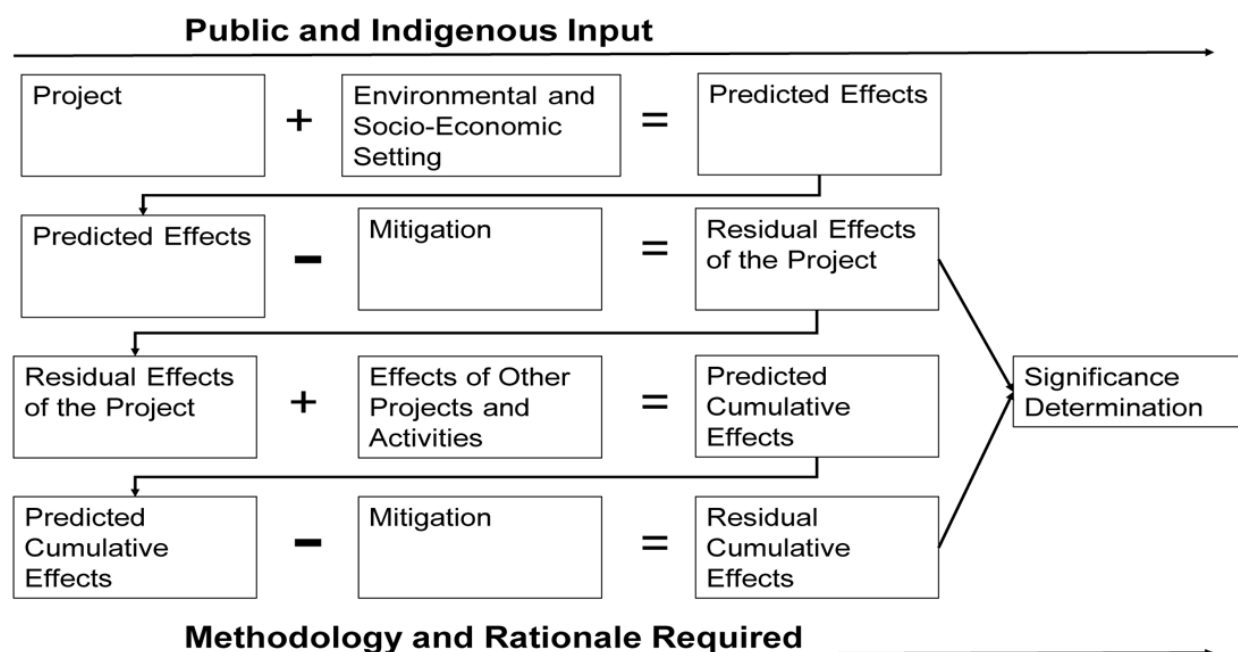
Public and Indigenous Input

Project + Environmental and Socio-Economic Setting = Predicted Effects

Predicted Effects − Mitigation = Residual Effects of the Project

Residual Effects of the Project + Effects of Other Projects and Activities = Predicted Cumulative Effects

Predicted Cumulative Effects − Mitigation = Residual Cumulative Effects

Significance Determination

Methodology and Rationale Required